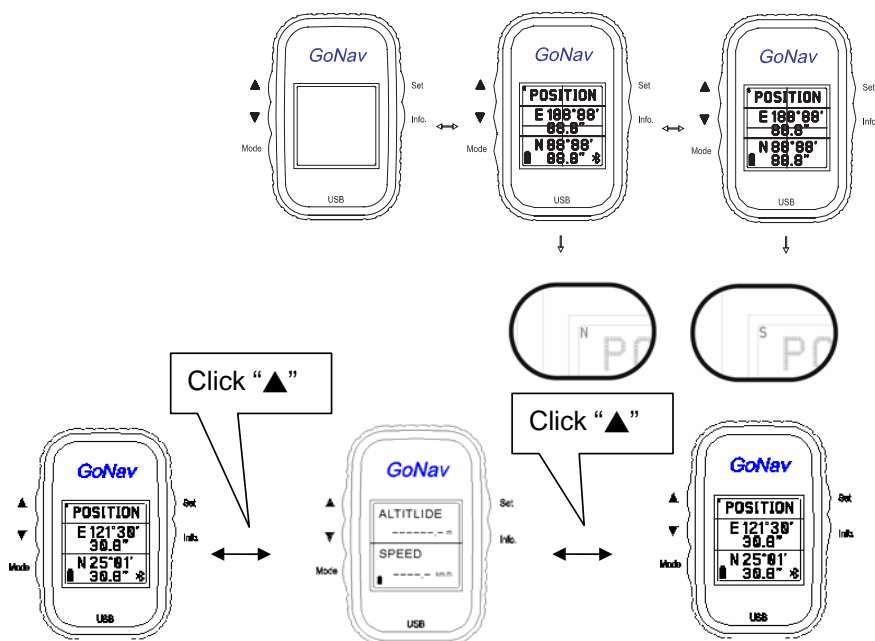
GoNav
▲
▼
Mode
Set
Info.
USB

GoNav
▲
▼
Mode
Set
Info.
POSITION
E 188°88'
88.8"
N 88°88'
88.8"
USB

GoNav
▲
▼
Mode
Set
Info.
POSITION
E 188°88'
88.8"
N 88°88'
88.8"
USB

N
PO

S
PO

Click "▲"

Click "▲"

GoNav
▲
▼
Mode
Set
Info.
POSITION
E 121°30'
30.8"
N 25°01'
30.8"
USB

GoNav
▲
▼
Mode
Set
Info.
ALTITLIDE
m
SPEED
km/h
USB

GoNav
▲
▼
Mode
Set
Info.
POSITION
E 121°30'
30.8"
N 25°01'
30.8"
USB